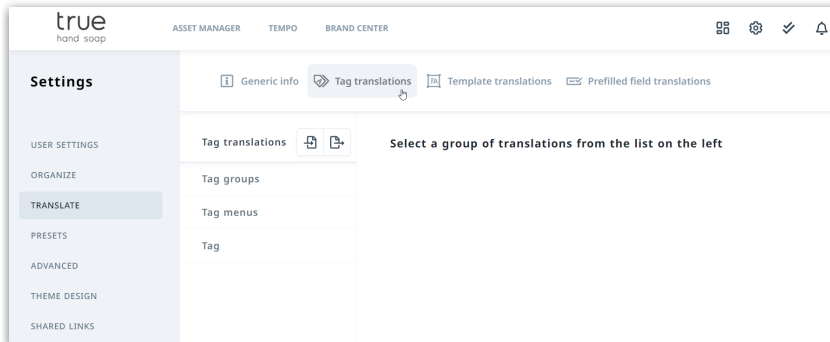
true
hand soap

ASSET MANAGER TEMPO BRAND CENTER

Settings

Generic info Tag translations Template translations Prefilled field translations

USER SETTINGS
ORGANIZE
TRANSLATE
PRESETS
ADVANCED
THEME DESIGN
SHARED LINKS

Tag translations
Tag groups
Tag menus
Tag

Select a group of translations from the list on the left